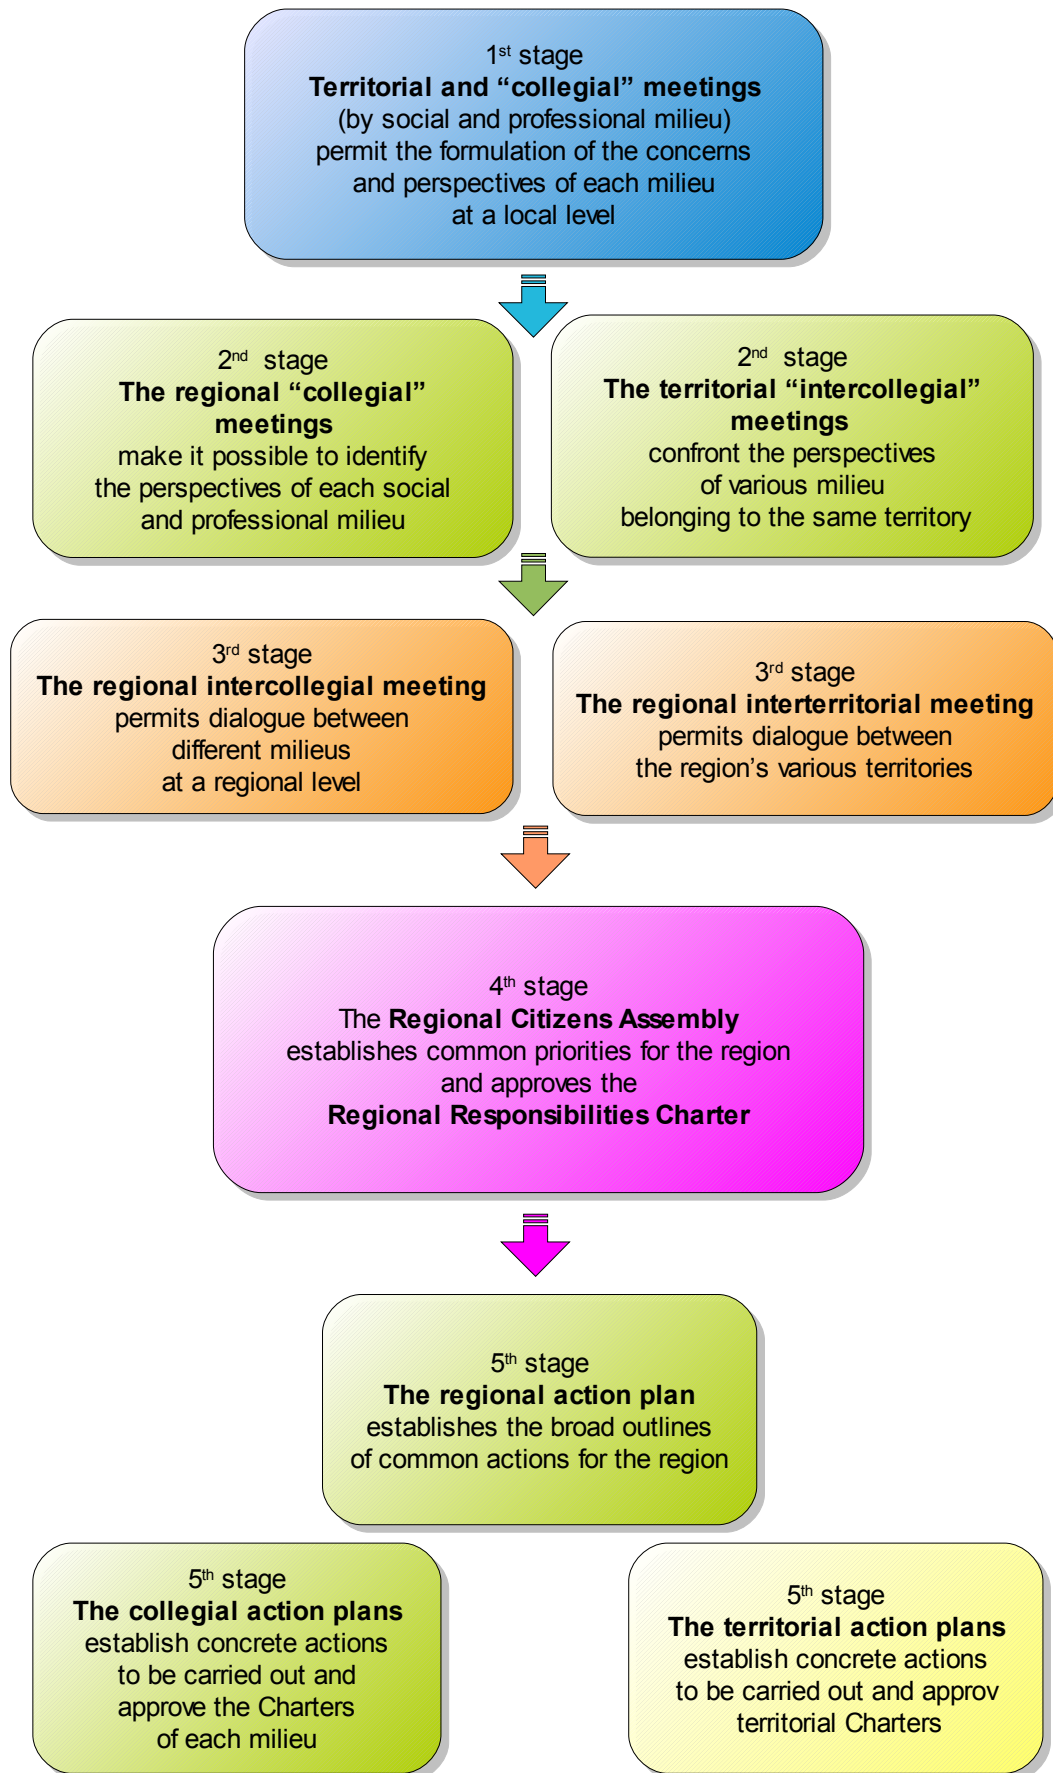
1$^{st}$ stage
**Territorial and “collegial” meetings**
(by social and professional milieu)
permit the formulation of the concerns and perspectives of each milieu at a local level

2$^{nd}$ stage
**The regional “collegial” meetings**
make it possible to identify the perspectives of each social and professional milieu

2$^{nd}$ stage
**The territorial “intercollegial” meetings**
confront the perspectives of various milieu belonging to the same territory

3$^{rd}$ stage
**The regional intercollegial meeting**
permits dialogue between different milieus at a regional level

3$^{rd}$ stage
**The regional interterritorial meeting**
permits dialogue between the region’s various territories

4$^{th}$ stage
The **Regional Citizens Assembly**
establishes common priorities for the region and approves the
**Regional Responsibilities Charter**

5$^{th}$ stage
**The regional action plan**
establishes the broad outlines of common actions for the region

5$^{th}$ stage
**The collegial action plans**
establish concrete actions to be carried out and approve the Charters of each milieu

5$^{th}$ stage
**The territorial action plans**
establish concrete actions to be carried out and approv territorial Charters